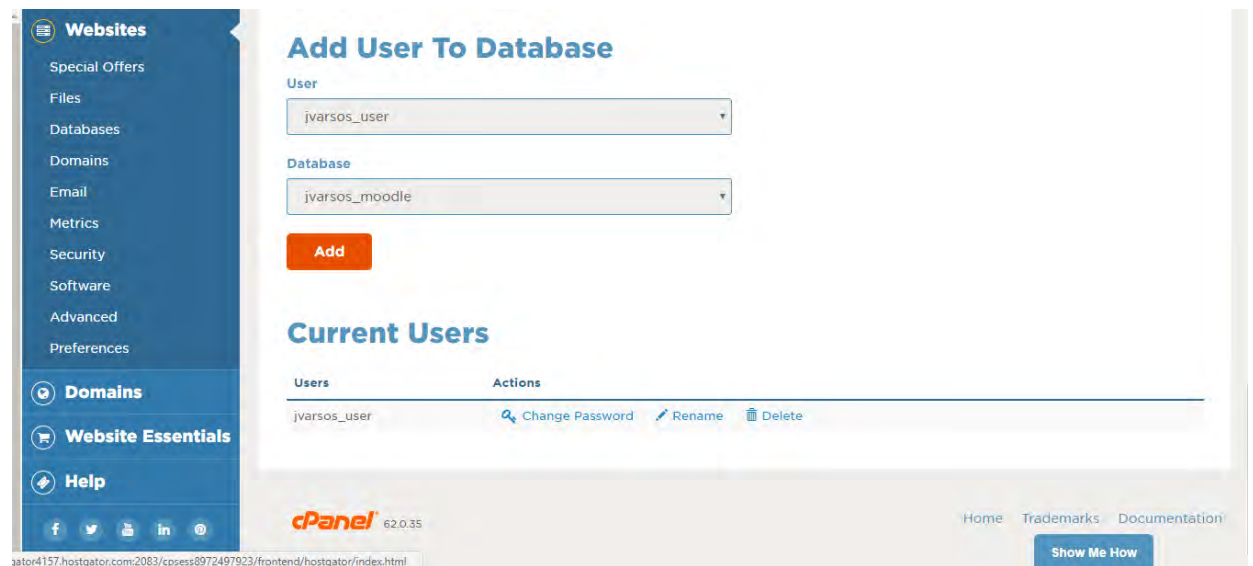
Websites
Special Offers
Files
Databases
Domains
Email
Metrics
Security
Software
Advanced
Preferences
Domains
Website Essentials
Help

Add User To Database

User
jvarsos_user

Database
jvarsos_moodle

Add

Current Users

| Users | Actions |
|---|---|
| jvarsos_user | Change Password  Rename  Delete |

cPanel 62.0.35

Home Trademarks Documentation

Show Me How

gator4157.hostgator.com:2083/cpsess8972497923/frontend/hostgator/index.html